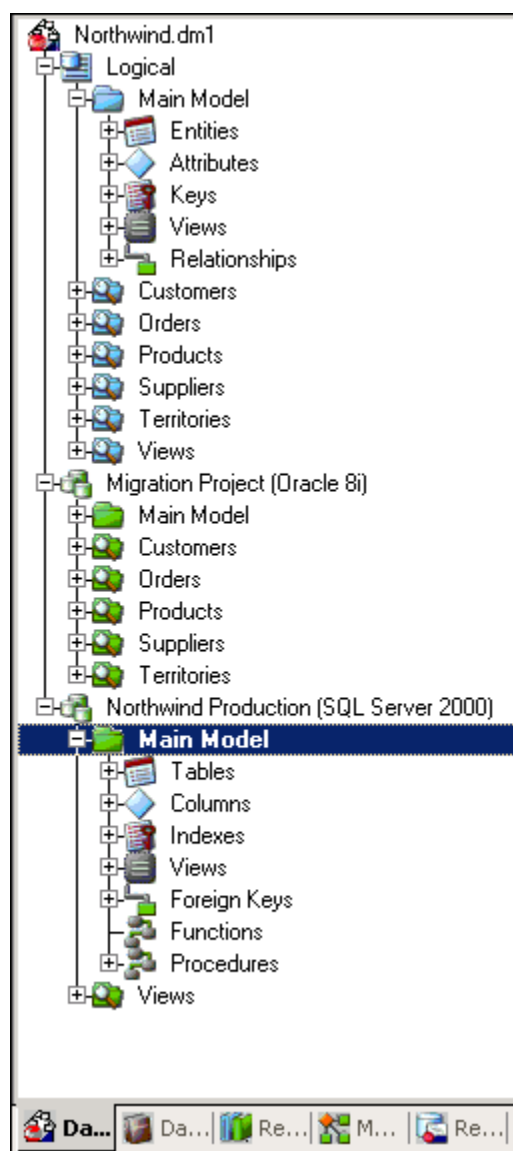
Northwind.dm1
Logical
Main Model
Entities
Attributes
Keys
Views
Relationships
Customers
Orders
Products
Suppliers
Territories
Views
Migration Project (Oracle 8i)
Main Model
Customers
Orders
Products
Suppliers
Territories
Northwind Production (SQL Server 2000)
Main Model
Tables
Columns
Indexes
Views
Foreign Keys
Functions
Procedures
Views

Da... | Da... | Re... | M... | Re...